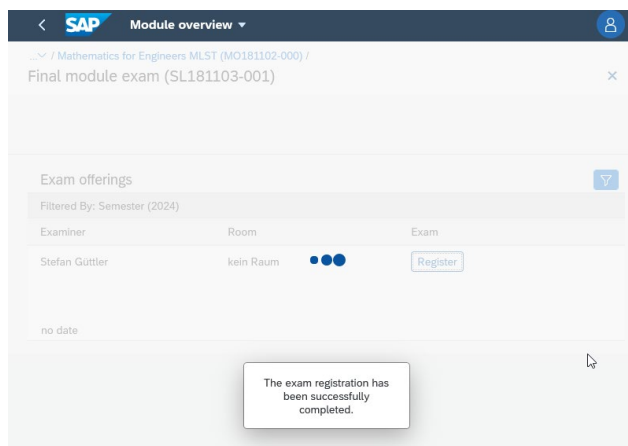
SAP Module overview ▾

...⌄ / Mathematics for Engineers MLST (MO181102-000) /

Final module exam (SL181103-001)

Exam offerings

Filtered By: Semester (2024)

| Examiner | Room | Exam |
|---|---|---|
| Stefan Güttler | kein Raum | Register |

no date

The exam registration has been successfully completed.